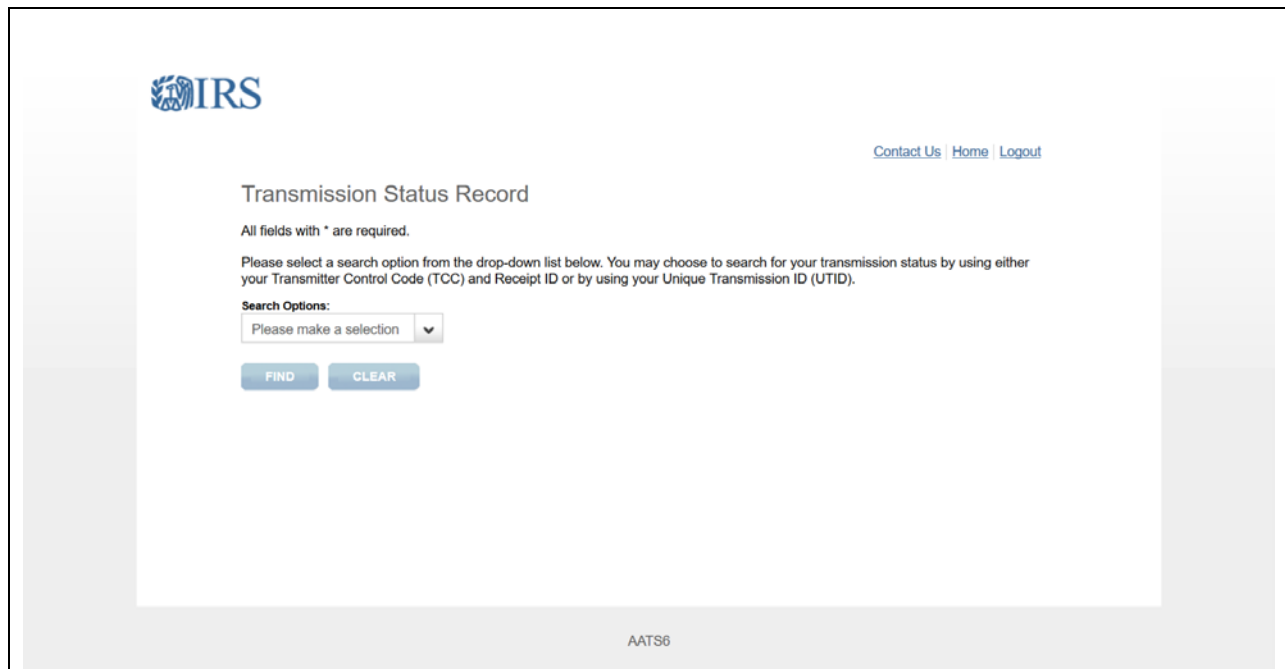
IRS

Contact Us | Home | Logout

Transmission Status Record

All fields with * are required.

Please select a search option from the drop-down list below. You may choose to search for your transmission status by using either your Transmitter Control Code (TCC) and Receipt ID or by using your Unique Transmission ID (UTID).

Search Options:

Please make a selection

FIND CLEAR

AATS6